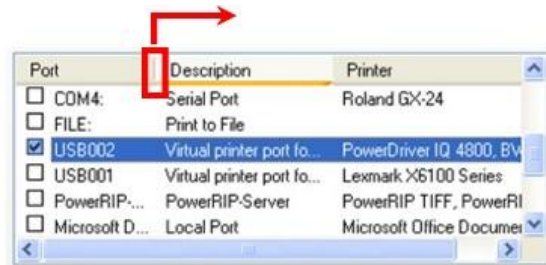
| Port | Description | Printer |
|---|---|---|
| COM4: | Serial Port | Roland GX-24 |
| FILE: | Print to File | |
| USB002 | Virtual printer port fo... | PowerDriver IQ 4800, BV |
| USB001 | Virtual printer port fo... | Lexmark X6100 Series |
| PowerRIP-... | PowerRIP-Server | PowerRIP TIFF, PowerRI |
| Microsoft D... | Local Port | Microsoft Office Documer |